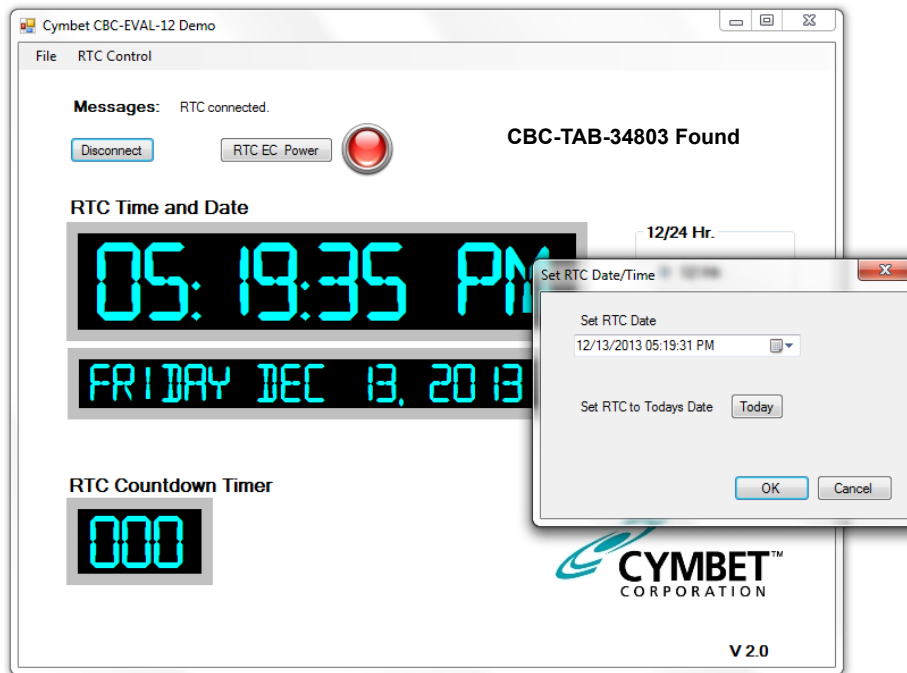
Cymbet CBC-EVAL-12 Demo

File RTC Control

Messages: RTC connected.

Disconnect

RTC EC Power

CBC-TAB-34803 Found

RTC Time and Date

05:19:35 PM

FRIDAY DEC 13, 2013

12/24 Hr.

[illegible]

Set RTC Date/Time

Set RTC Date

12/13/2013 05:19:31 PM

Set RTC to Todays Date

Today

OK

Cancel

RTC Countdown Timer

000

CYMBET™
CORPORATION

V 2.0